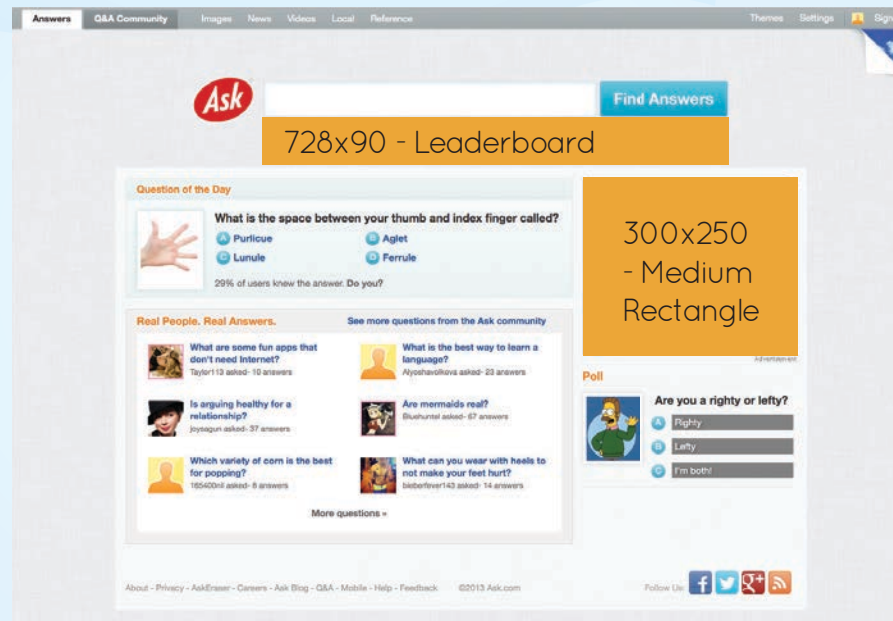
Answers Q&A Community Images News Videos Local Reference Themes Settings Sign

Ask

Find Answers

728x90 - Leaderboard

Question of the Day

What is the space between your thumb and index finger called?

A Purlicue
B Aglet
C Lunule
D Ferrule

29% of users knew the answer. Do you?

300x250 - Medium Rectangle

Advertisement

Real People. Real Answers.

See more questions from the Ask community

What are some fun apps that don't need Internet?
Taylor113 asked - 10 answers

What is the best way to learn a language?
Alyoshavolkova asked - 23 answers

Is arguing healthy for a relationship?
joysagun asked - 37 answers

Are mermaids real?
Bluehuntel asked - 67 answers

Which variety of corn is the best for popping?
165400nil asked - 8 answers

What can you wear with heels to not make your feet hurt?
bieberfever143 asked - 14 answers

More questions »

Poll

Are you a righty or lefty?

A Righty
B Lefty
C I'm both!

About - Privacy - AskEraser - Careers - Ask Blog - Q&A - Mobile - Help - Feedback ©2013 Ask.com

Follow Us: